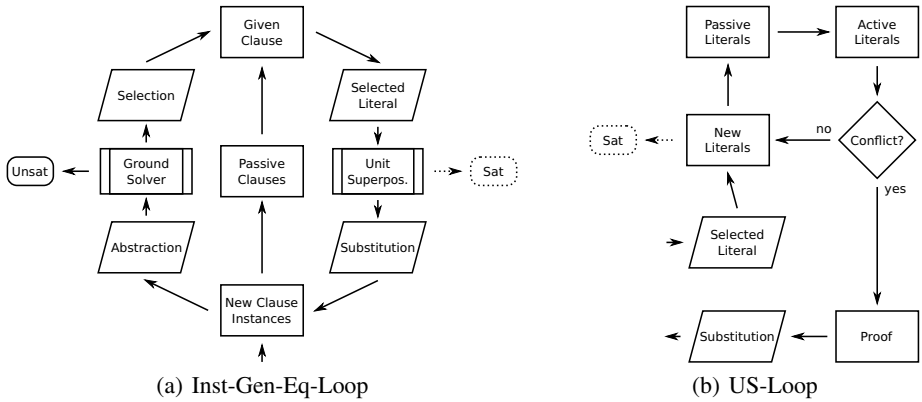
Given Clause

Selection

Selected Literal

Unsat

Ground Solver

Passive Clauses

Unit Superpos.

Sat

Abstraction

Substitution

New Clause Instances

(a) Inst-Gen-Eq-Loop

Passive Literals

Active Literals

Sat

New Literals

no

Conflict?

yes

Selected Literal

Substitution

Proof

(b) US-Loop